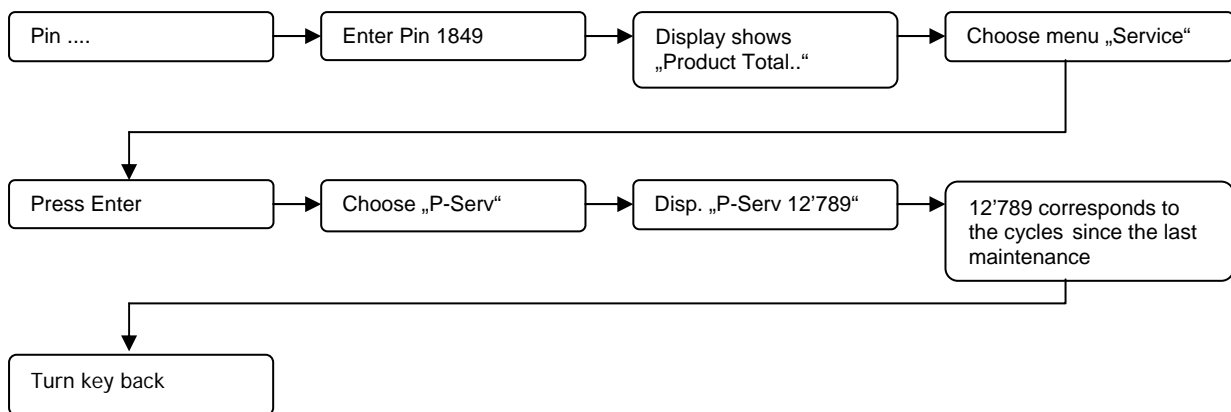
Pin ....

Enter Pin 1849

Display shows „Product Total..“

Choose menu „Service“

Press Enter

Choose „P-Serv“

Disp. „P-Serv 12’789“

12’789 corresponds to the cycles since the last maintenance

Turn key back